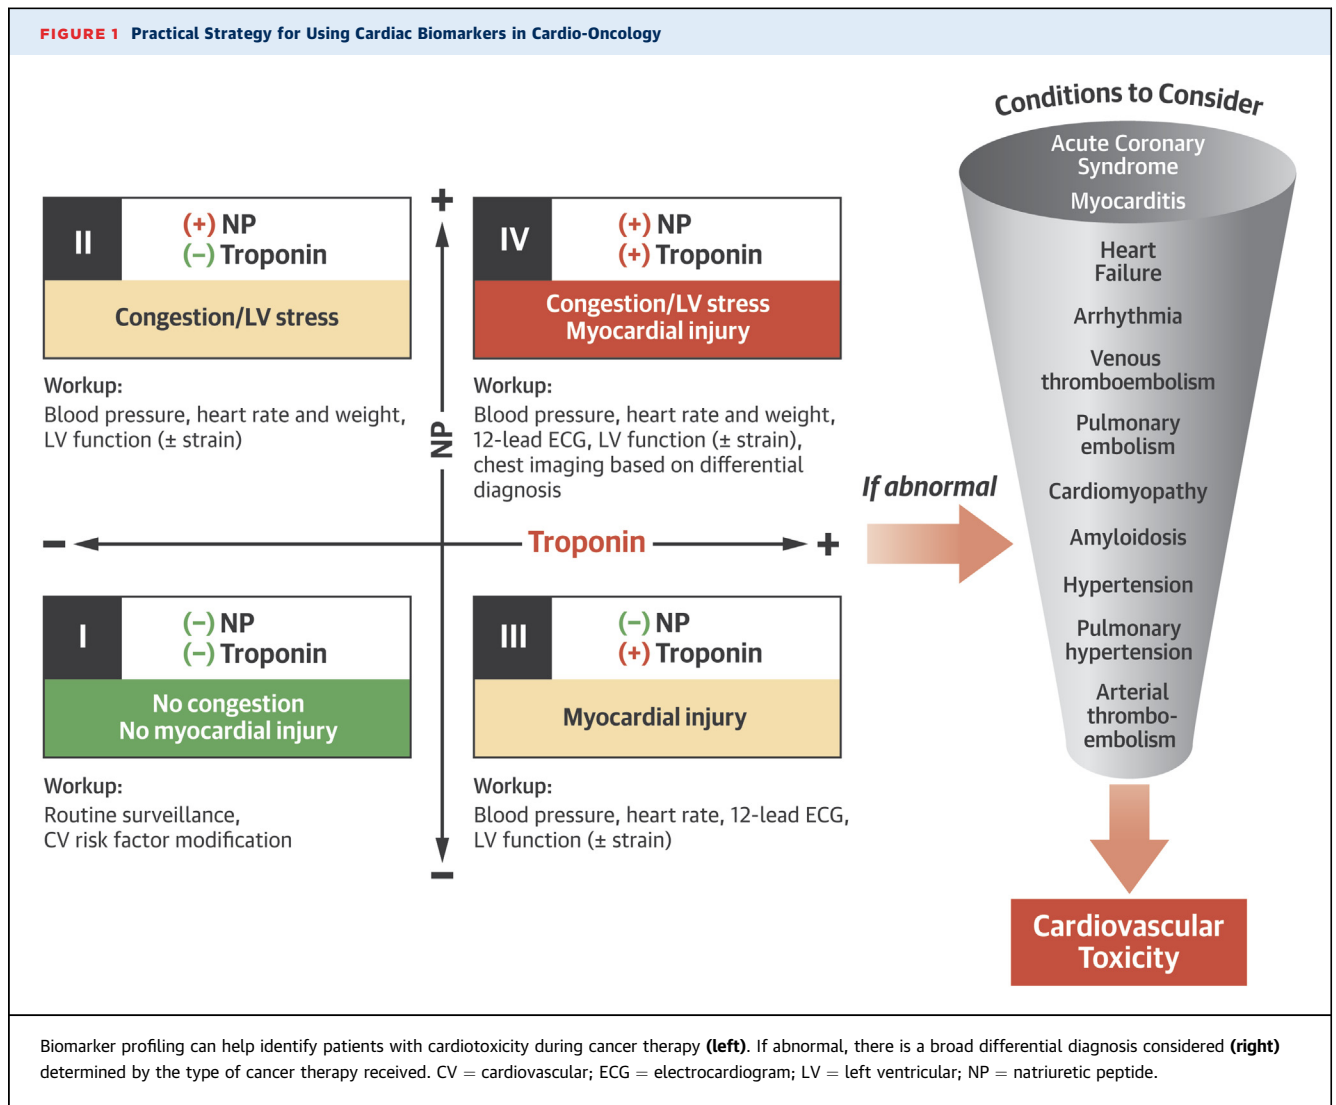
FIGURE 1 Practical Strategy for Using Cardiac Biomarkers in Cardio-Oncology

II
(+) NP
(−) Troponin
Congestion/LV stress

Workup:
Blood pressure, heart rate and weight, LV function (± strain)

IV
(+) NP
(+) Troponin
Congestion/LV stress
Myocardial injury

Workup:
Blood pressure, heart rate and weight, 12-lead ECG, LV function (± strain), chest imaging based on differential diagnosis

+
NP
−

−
Troponin
+

I
(−) NP
(−) Troponin
No congestion
No myocardial injury

Workup:
Routine surveillance, CV risk factor modification

III
(−) NP
(+) Troponin
Myocardial injury

Workup:
Blood pressure, heart rate, 12-lead ECG, LV function (± strain)

If abnormal

Conditions to Consider
Acute Coronary Syndrome
Myocarditis
Heart Failure
Arrhythmia
Venous thromboembolism
Pulmonary embolism
Cardiomyopathy
Amyloidosis
Hypertension
Pulmonary hypertension
Arterial thrombo-embolism

Cardiovascular Toxicity

Biomarker profiling can help identify patients with cardiotoxicity during cancer therapy **(left)**. If abnormal, there is a broad differential diagnosis considered **(right)** determined by the type of cancer therapy received. CV = cardiovascular; ECG = electrocardiogram; LV = left ventricular; NP = natriuretic peptide.